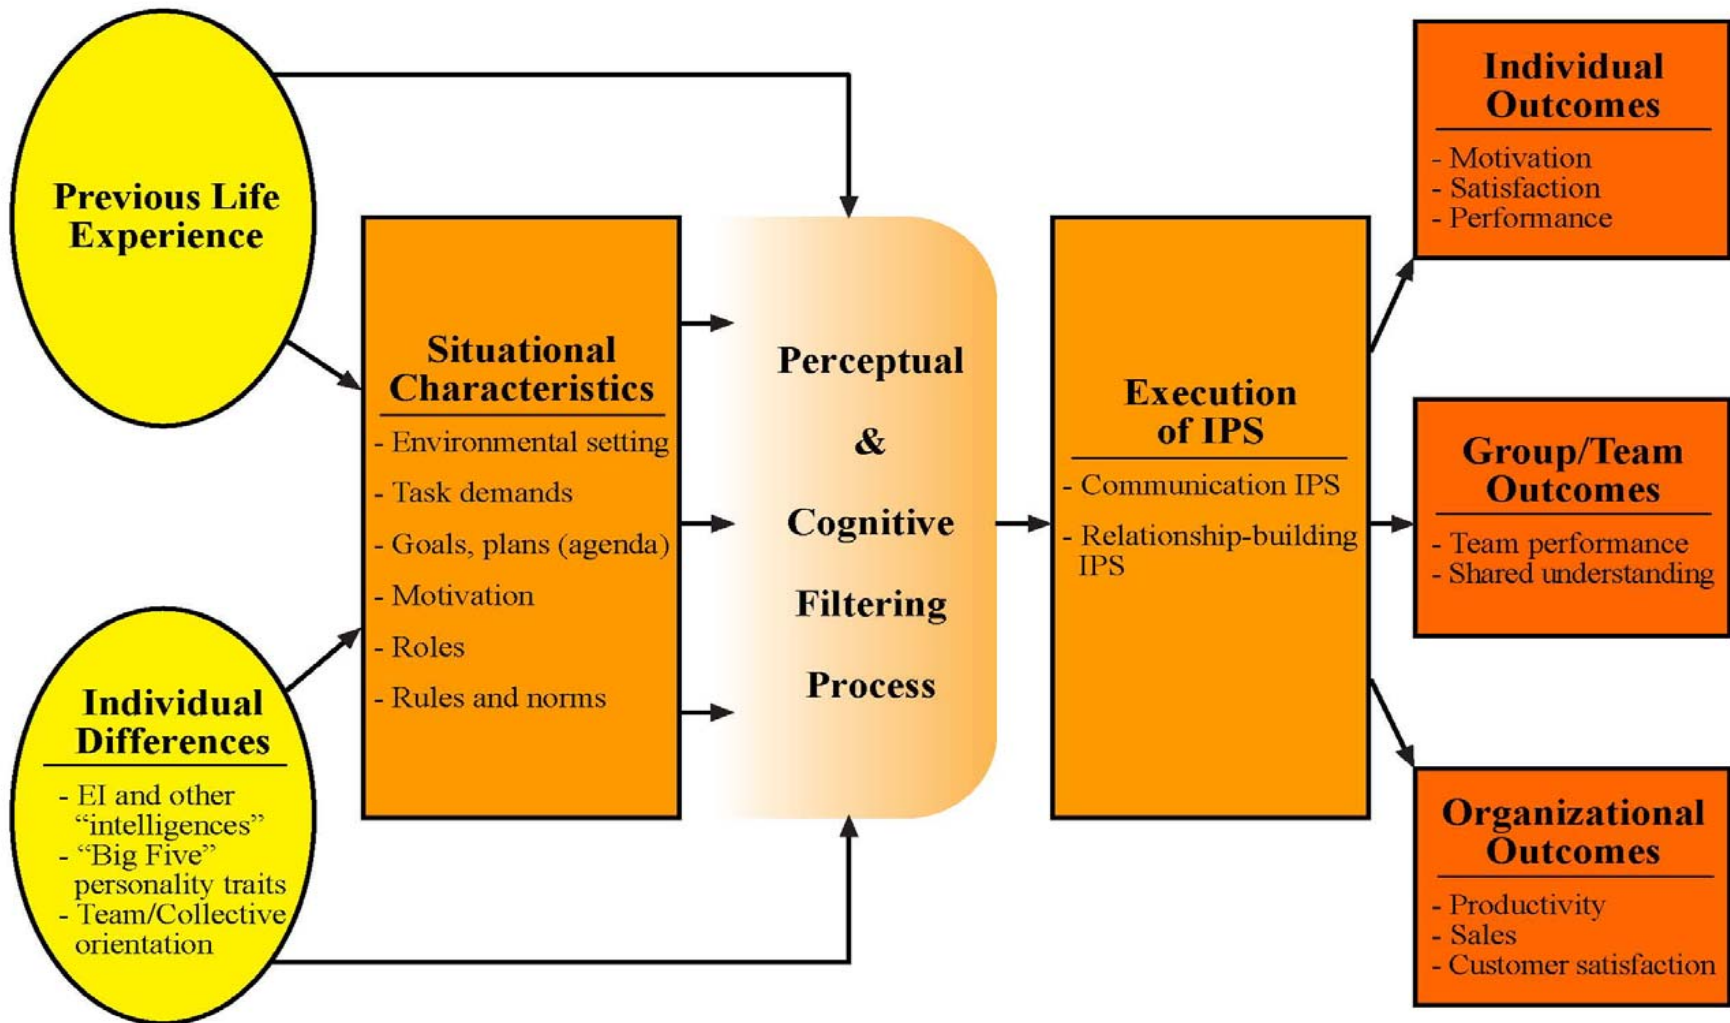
Previous Life Experience

Individual Differences
- EI and other "intelligences"
- "Big Five" personality traits
- Team/Collective orientation

Situational Characteristics
- Environmental setting
- Task demands
- Goals, plans (agenda)
- Motivation
- Roles
- Rules and norms

Perceptual & Cognitive Filtering Process

Execution of IPS
- Communication IPS
- Relationship-building IPS

Individual Outcomes
- Motivation
- Satisfaction
- Performance

Group/Team Outcomes
- Team performance
- Shared understanding

Organizational Outcomes
- Productivity
- Sales
- Customer satisfaction